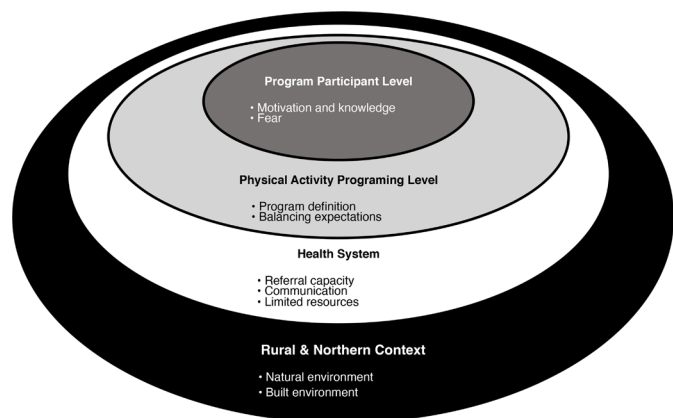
Program Participant Level

• Motivation and knowledge
• Fear

Physical Activity Programing Level

• Program definition
• Balancing expectations

Health System

• Referral capacity
• Communication
• Limited resources

Rural & Northern Context

• Natural environment
• Built environment